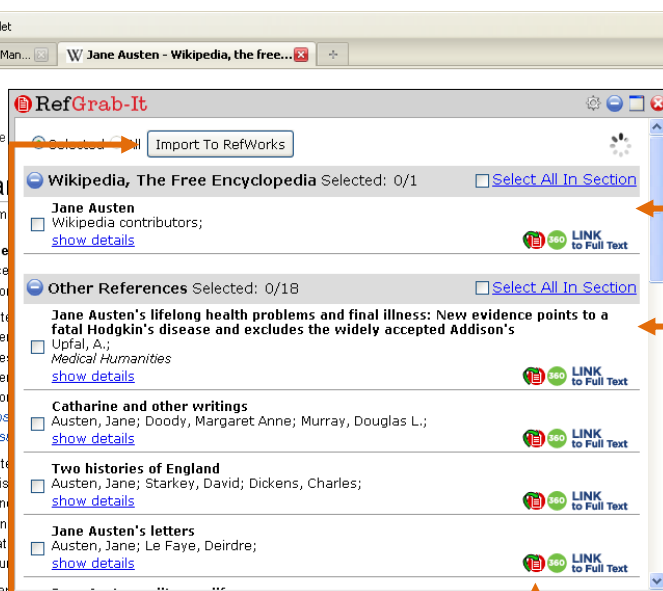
let

Man... Jane Austen - Wikipedia, the free...

RefGrab-It

Selected All Import To RefWorks

Wikipedia, The Free Encyclopedia Selected: 0/1 Select All In Section

Jane Austen
Wikipedia contributors;
show details
LINK to Full Text

Other References Selected: 0/18 Select All In Section

Jane Austen's lifelong health problems and final illness: New evidence points to a fatal Hodgkin's disease and excludes the widely accepted Addison's
Upfal, A.;
Medical Humanities
show details
LINK to Full Text

Catharine and other writings
Austen, Jane; Doody, Margaret Anne; Murray, Douglas L.;
show details
LINK to Full Text

Two histories of England
Austen, Jane; Starkey, David; Dickens, Charles;
show details
LINK to Full Text

Jane Austen's letters
Austen, Jane; Le Faye, Deirdre;
show details
LINK to Full Text

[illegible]